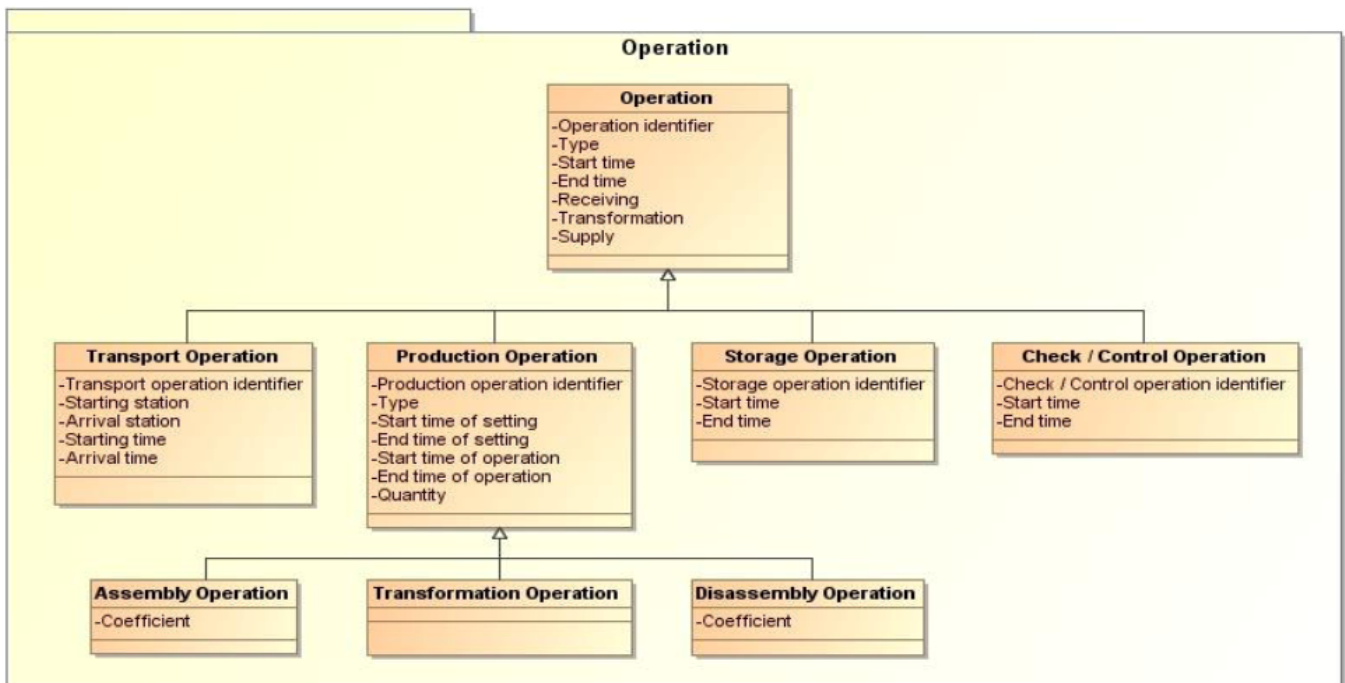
Operation

Operation
-Operation identifier
-Type
-Start time
-End time
-Receiving
-Transformation
-Supply

Transport Operation
-Transport operation identifier
-Starting station
-Arrival station
-Starting time
-Arrival time

Production Operation
-Production operation identifier
-Type
-Start time of setting
-End time of setting
-Start time of operation
-End time of operation
-Quantity

Storage Operation
-Storage operation identifier
-Start time
-End time

Check / Control Operation
-Check / Control operation identifier
-Start time
-End time

Assembly Operation
-Coefficient

Transformation Operation

Disassembly Operation
-Coefficient